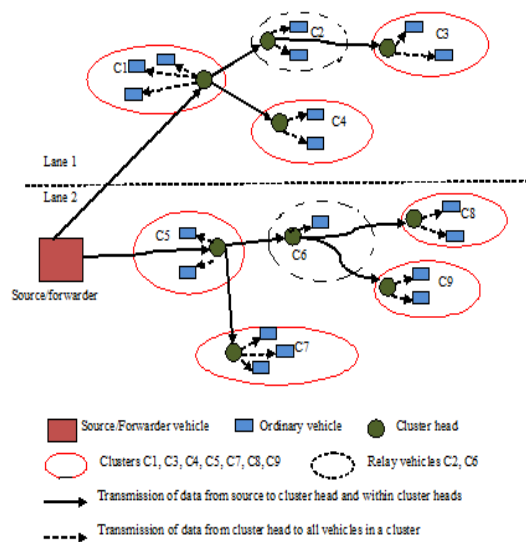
C1
C2
C3
C4
Lane 1
Lane 2
C5
C6
C8
C9
Source/forwarder
C7

Source/Forwarder vehicle
Ordinary vehicle
Cluster head
Clusters C1, C3, C4, C5, C7, C8, C9
Relay vehicles C2, C6
Transmission of data from source to cluster head and within cluster heads
Transmission of data from cluster head to all vehicles in a cluster